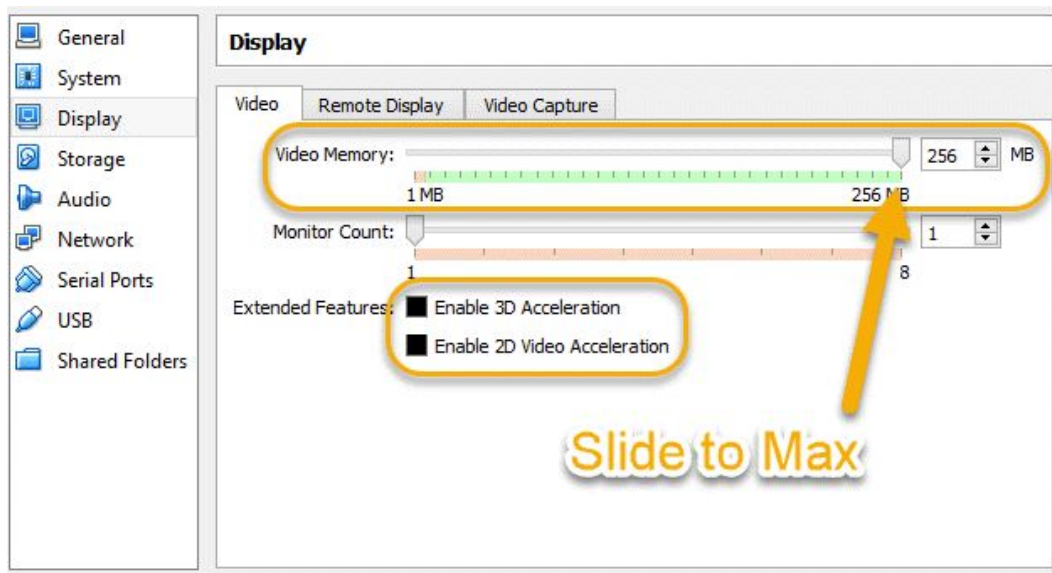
General
System
Display
Storage
Audio
Network
Serial Ports
USB
Shared Folders

Display

Video | Remote Display | Video Capture

Video Memory: 256 MB
1 MB 256 MB

Monitor Count: 1
1 8

Extended Features: Enable 3D Acceleration
Enable 2D Video Acceleration

Slide to Max